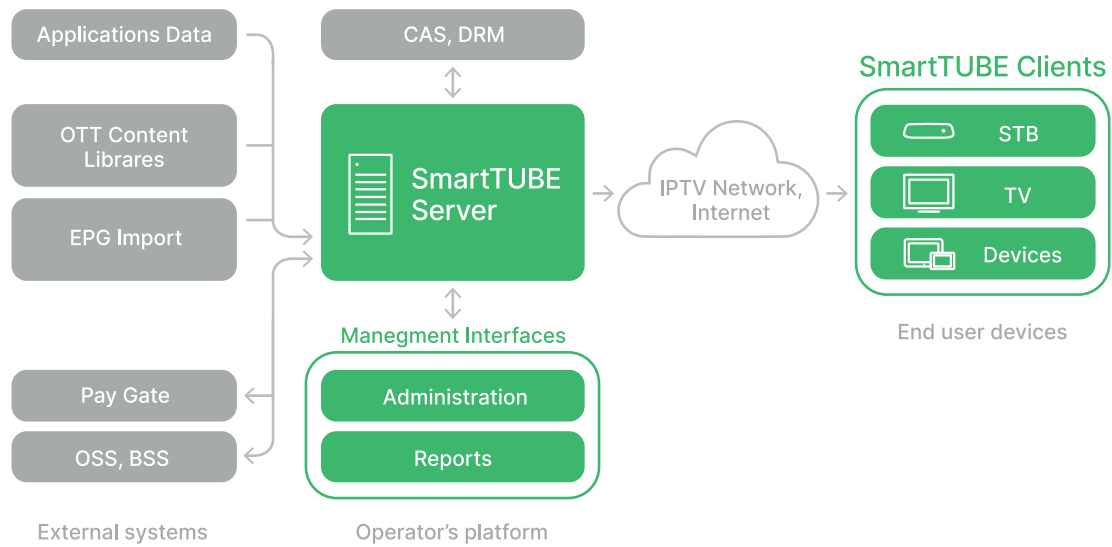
Applications Data

OTT Content Librares

EPG Import

Pay Gate

OSS, BSS

External systems

CAS, DRM

SmartTUBE Server

Manegment Interfaces

Administration

Reports

Operator’s platform

IPTV Network, Internet

SmartTUBE Clients

STB

TV

Devices

End user devices